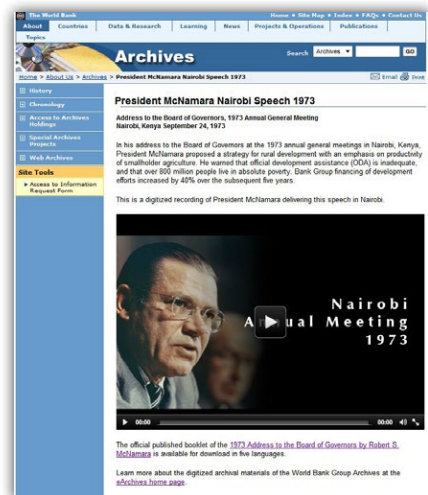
The World Bank

Home • Site Map • Index • FAQs • Contact Us

About | Countries | Data & Research | Learning | News | Projects & Operations | Publications | Topics

Archives

Search Archives GO

Home > About Us > Archives > President McNamara Nairobi Speech 1973

Email Print

History

Chronology

Access to Archives Holdings

Special Archives Projects

Web Archives

Site Tools

Access to Information Request Form

President McNamara Nairobi Speech 1973

Address to the Board of Governors, 1973 Annual General Meeting
Nairobi, Kenya September 24, 1973

In his address to the Board of Governors at the 1973 annual general meetings in Nairobi, Kenya, President McNamara proposed a strategy for rural development with an emphasis on productivity of smallholder agriculture. He warned that official development assistance (ODA) is inadequate, and that over 800 million people live in absolute poverty. Bank Group financing of development efforts increased by 40% over the subsequent five years.

This is a digitized recording of President McNamara delivering this speech in Nairobi.

Nairobi
Annual Meeting
1973

00:00 00:00

The official published booklet of the 1973 Address to the Board of Governors by Robert S. McNamara is available for download in five languages.

Learn more about the digitized archival materials of the World Bank Group Archives at the eArchives home page.